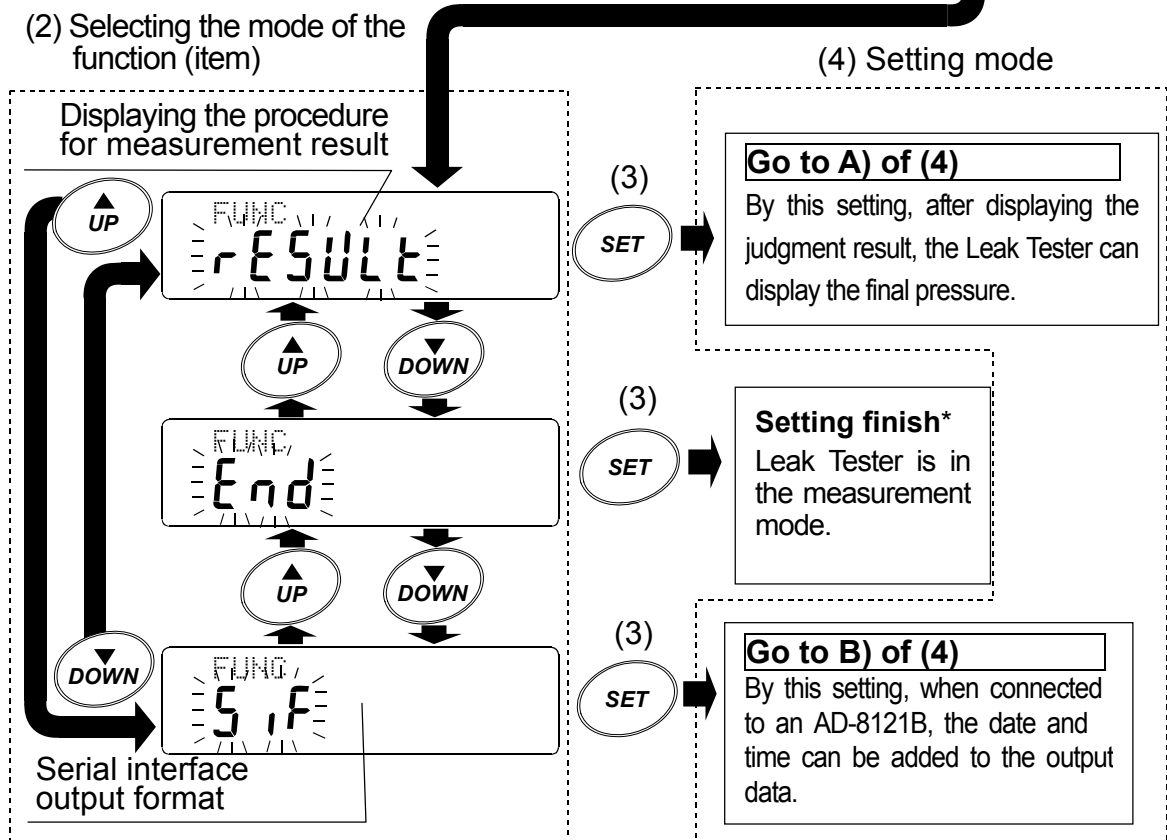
(2) Selecting the mode of the function (item)

Displaying the procedure for measurement result

UP

FUNC
rESULt

UP
DOWN

FUNC
End

UP
DOWN

DOWN

FUNC
SiF

Serial interface output format

(3)
SET

(3)
SET

(3)
SET

(4) Setting mode

Go to A) of (4)
By this setting, after displaying the judgment result, the Leak Tester can display the final pressure.

Setting finish*
Leak Tester is in the measurement mode.

Go to B) of (4)
By this setting, when connected to an AD-8121B, the date and time can be added to the output data.